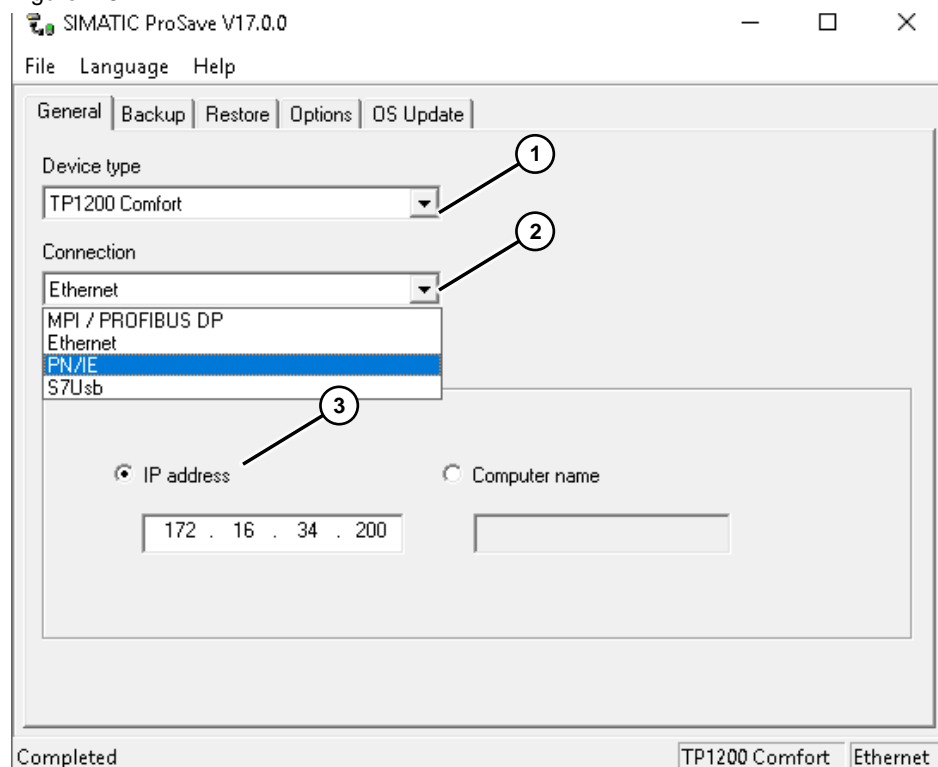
SIMATIC ProSave V17.0.0

File Language Help

General | Backup | Restore | Options | OS Update

Device type

TP1200 Comfort

1

Connection

2

Ethernet

MPI / PROFIBUS DP
Ethernet
PN/IE
S7Usb

3

IP address

Computer name

172 . 16 . 34 . 200

Completed

TP1200 Comfort | Ethernet